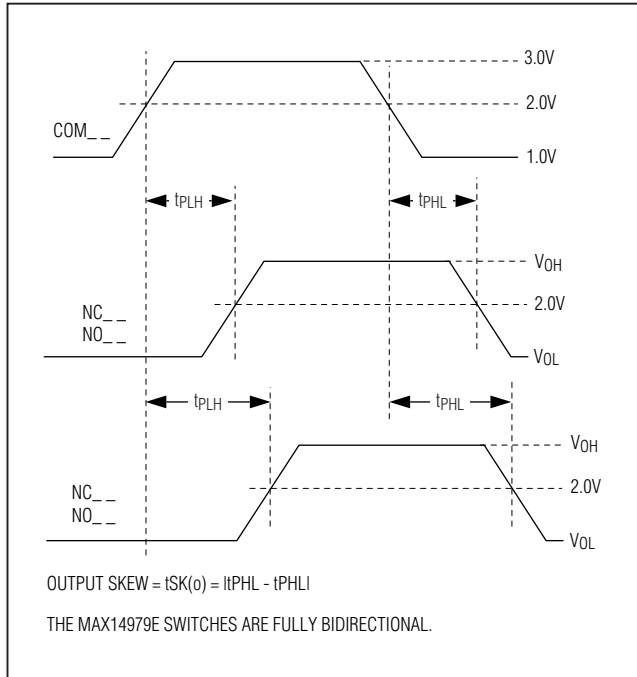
3.0V
2.0V
COM_ _
1.0V
$t_{PLH}$
$t_{PHL}$
$V_{OH}$
NC_ _
NO_ _
2.0V
$V_{OL}$
$t_{PLH}$
$t_{PHL}$
$V_{OH}$
NC_ _
NO_ _
2.0V
$V_{OL}$

OUTPUT SKEW = tSK(o) = ltPHL - tPHLl

THE MAX14979E SWITCHES ARE FULLY BIDIRECTIONAL.